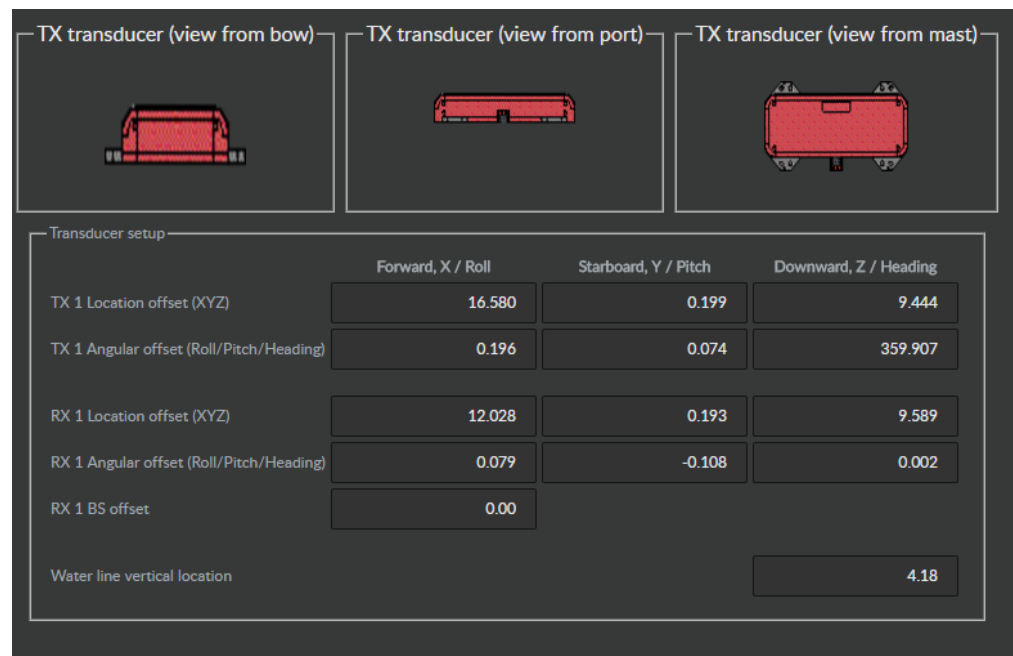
TX transducer (view from bow)

TX transducer (view from port)

TX transducer (view from mast)

Transducer setup

| | Forward, X / Roll | Starboard, Y / Pitch | Downward, Z / Heading |
|---|---|---|---|
| TX 1 Location offset (XYZ) | 16.580 | 0.199 | 9.444 |
| TX 1 Angular offset (Roll/Pitch/Heading) | 0.196 | 0.074 | 359.907 |
| RX 1 Location offset (XYZ) | 12.028 | 0.193 | 9.589 |
| RX 1 Angular offset (Roll/Pitch/Heading) | 0.079 | -0.108 | 0.002 |
| RX 1 BS offset | 0.00 | | |
| Water line vertical location | | | 4.18 |